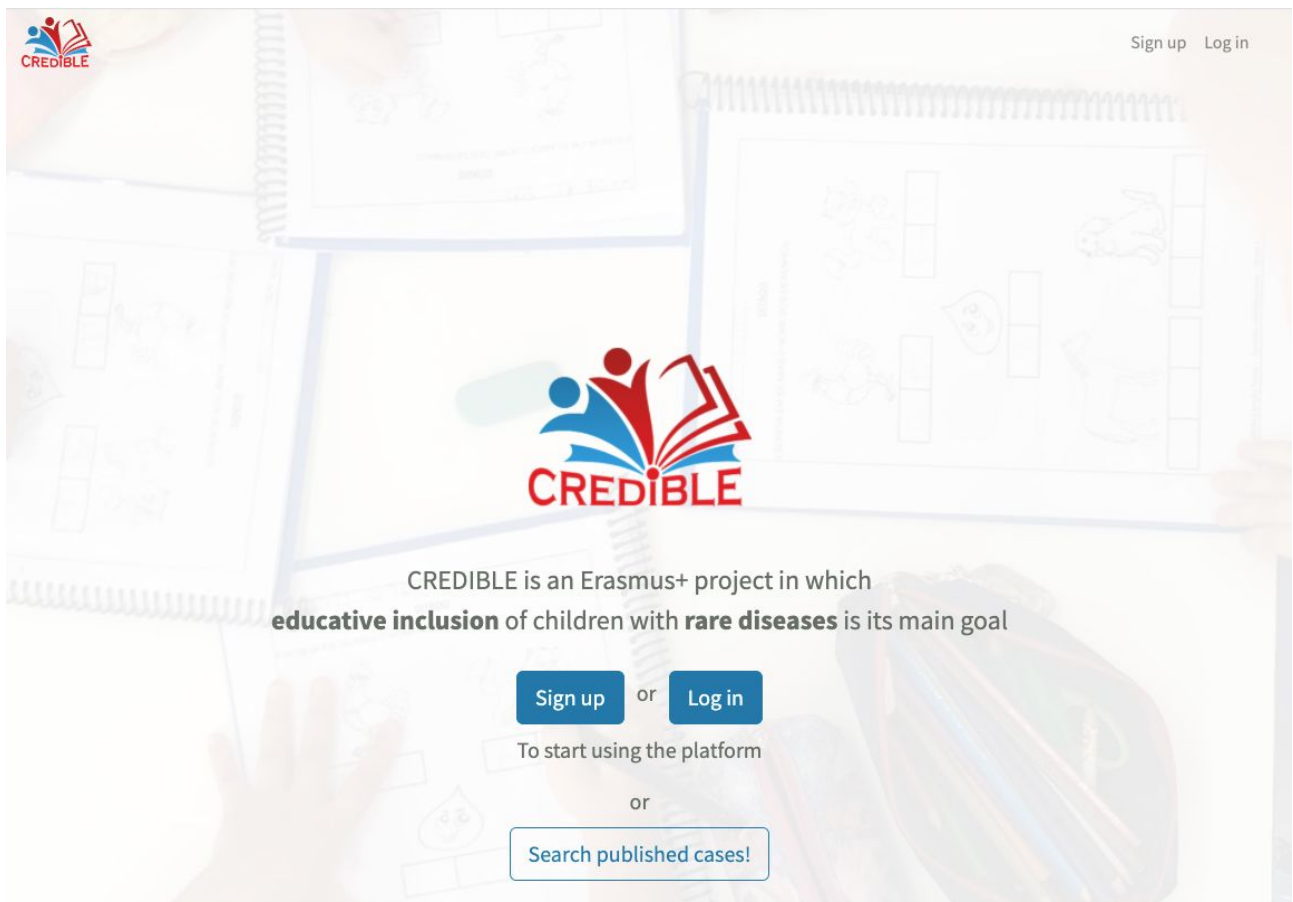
CREDIBLE

Sign up Log in

CREDIBLE

CREDIBLE is an Erasmus+ project in which **educative inclusion** of children with **rare diseases** is its main goal

Sign up or Log in

To start using the platform

or

Search published cases!